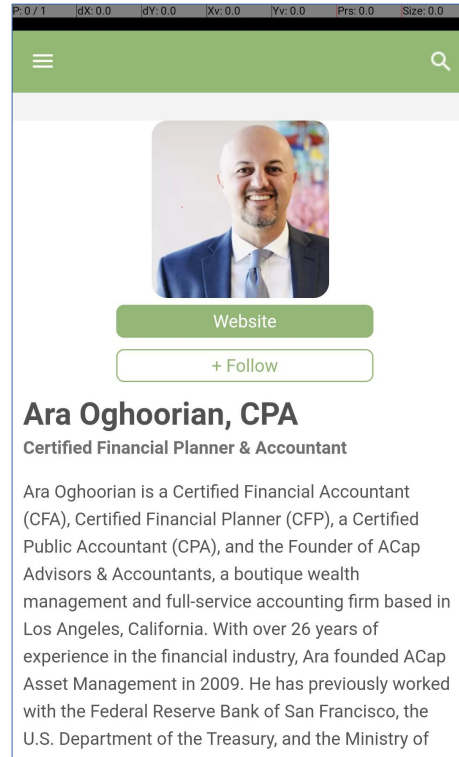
P: 0 / 1 dX: 0.0 dY: 0.0 Xv: 0.0 Yv: 0.0 Prs: 0.0 Size: 0.0

Website

+ Follow

Ara Oghoorian, CPA

Certified Financial Planner & Accountant

Ara Oghoorian is a Certified Financial Accountant (CFA), Certified Financial Planner (CFP), a Certified Public Accountant (CPA), and the Founder of ACap Advisors & Accountants, a boutique wealth management and full-service accounting firm based in Los Angeles, California. With over 26 years of experience in the financial industry, Ara founded ACap Asset Management in 2009. He has previously worked with the Federal Reserve Bank of San Francisco, the U.S. Department of the Treasury, and the Ministry of